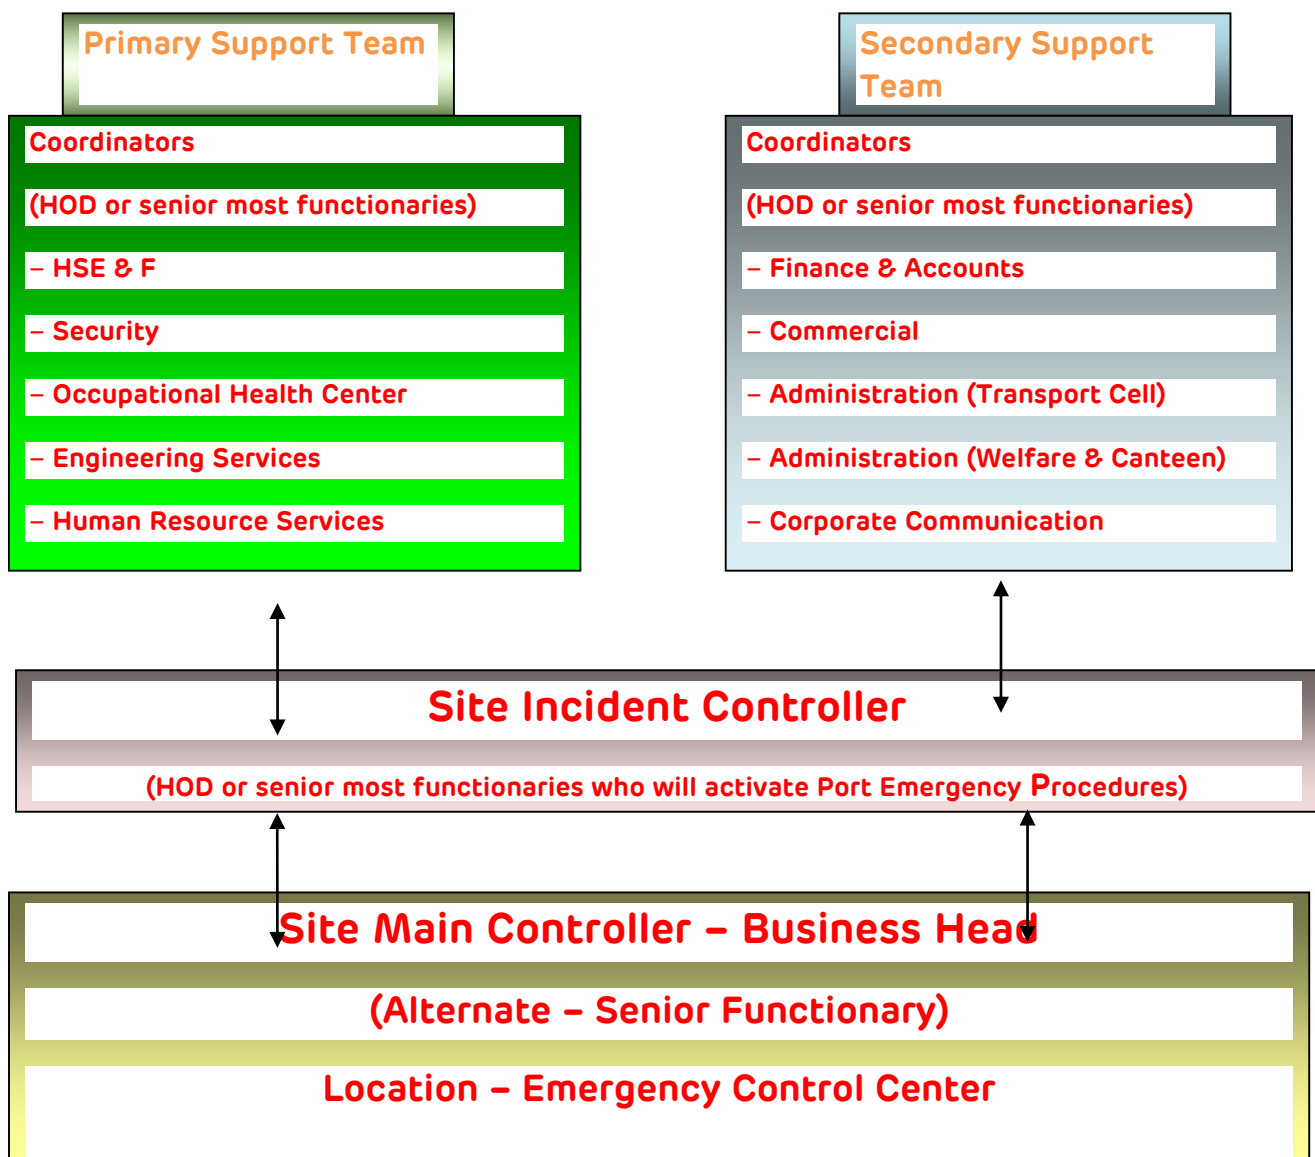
Primary Support Team

Coordinators

(HOD or senior most functionaries)

– HSE & F

– Security

– Occupational Health Center

– Engineering Services

– Human Resource Services

Secondary Support Team

Coordinators

(HOD or senior most functionaries)

– Finance & Accounts

– Commercial

– Administration (Transport Cell)

– Administration (Welfare & Canteen)

– Corporate Communication

Site Incident Controller

(HOD or senior most functionaries who will activate Port Emergency Procedures)

Site Main Controller – Business Head

(Alternate – Senior Functionary)

Location – Emergency Control Center